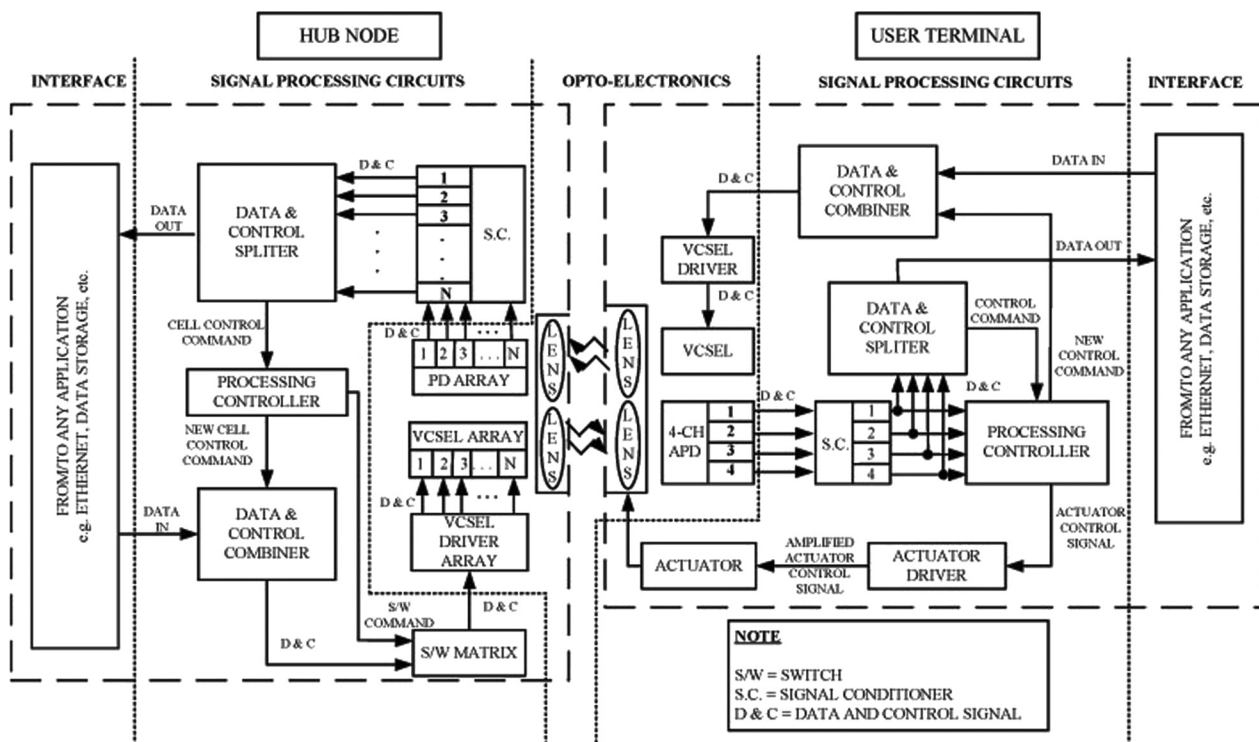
HUB NODE

USER TERMINAL

INTERFACE

SIGNAL PROCESSING CIRCUITS

OPTO-ELECTRONICS

SIGNAL PROCESSING CIRCUITS

INTERFACE

FROM/TO ANY APPLICATION e.g. ETHERNET, DATA STORAGE, etc.

DATA OUT

DATA & CONTROL SPLITER

D & C

1
2
3
.
.
.
N

S.C.

CELL CONTROL COMMAND

D & C

1 2 3 . . . N

PD ARRAY

PROCESSING CONTROLLER

NEW CELL CONTROL COMMAND

VCSEL ARRAY

1 2 3 . . N

D & C

DATA IN

DATA & CONTROL COMBINER

VCSEL DRIVER ARRAY

S/W COMMAND

D & C

D & C

S/W MATRIX

LENS

LENS

LENS

LENS

D & C

VCSEL DRIVER

D & C

VCSEL

4-CH APD

1
2
3
4

D & C

S.C.

1
2
3
4

DATA & CONTROL COMBINER

DATA IN

DATA OUT

DATA & CONTROL SPLITER

CONTROL COMMAND

NEW CONTROL COMMAND

D & C

PROCESSING CONTROLLER

ACTUATOR CONTROL SIGNAL

ACTUATOR

AMPLIFIED ACTUATOR CONTROL SIGNAL

ACTUATOR DRIVER

FROM/TO ANY APPLICATION e.g. ETHERNET, DATA STORAGE, etc.

NOTE

S/W = SWITCH
S.C. = SIGNAL CONDITIONER
D & C = DATA AND CONTROL SIGNAL